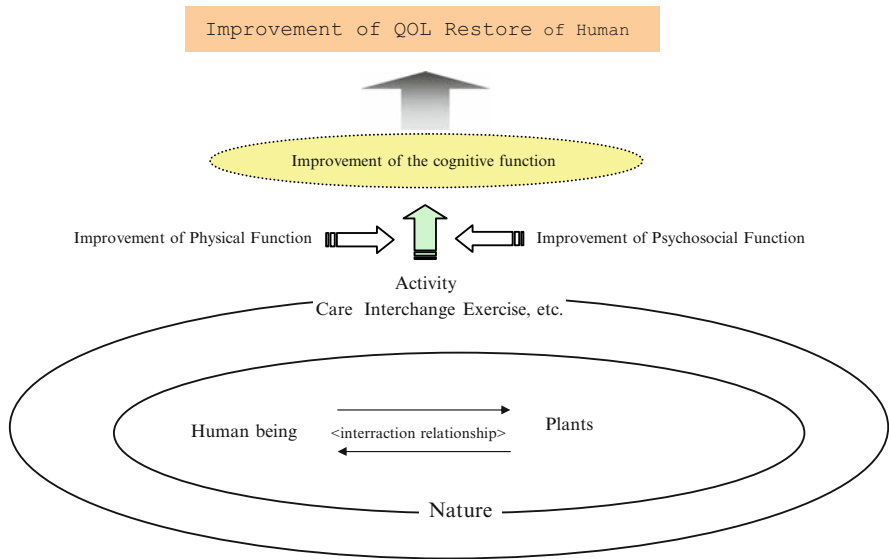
Improvement of QOL Restore of Human

Improvement of the cognitive function

Improvement of Physical Function

Improvement of Psychosocial Function

Activity
Care Interchange Exercise, etc.

Human being

<interraction relationship>

Plants

Nature